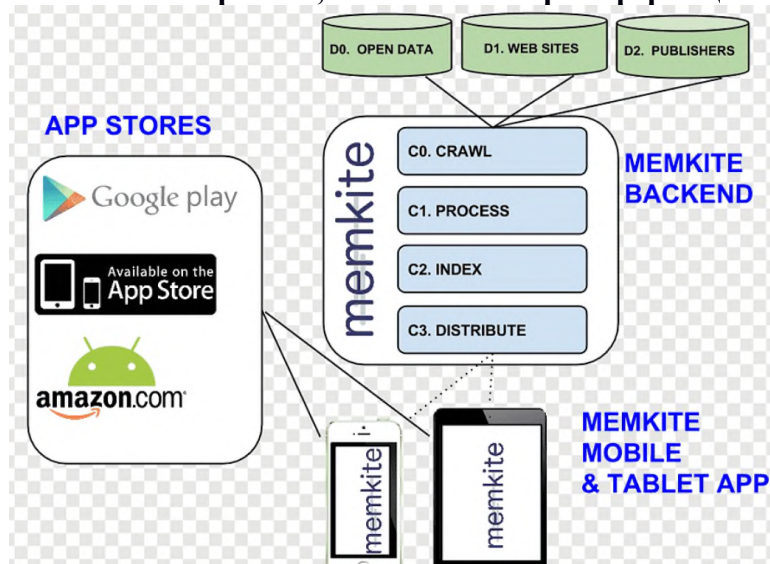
D0. OPEN DATA

D1. WEB SITES

D2. PUBLISHERS

APP STORES

Google play

Available on the App Store

amazon.com

memkite

C0. CRAWL

C1. PROCESS

C2. INDEX

C3. DISTRIBUTE

MEMKITE BACKEND

memkite

memkite

MEMKITE MOBILE & TABLET APP